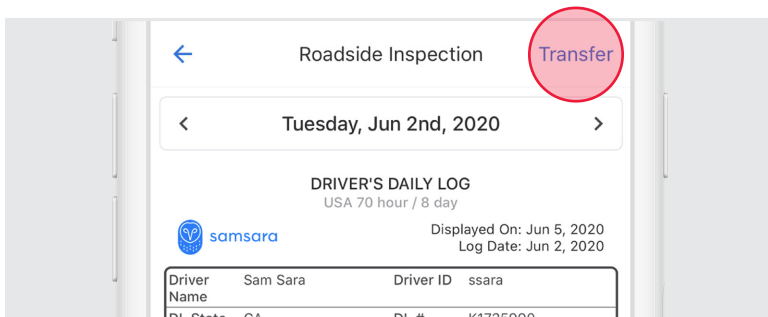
← Roadside Inspection Transfer

< Tuesday, Jun 2nd, 2020 >

DRIVER'S DAILY LOG
USA 70 hour / 8 day

samsara

Displayed On: Jun 5, 2020
Log Date: Jun 2, 2020

| Driver Name | Sam Sara | Driver ID | ssara |
|---|---|---|---|
| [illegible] | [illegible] | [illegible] | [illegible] |